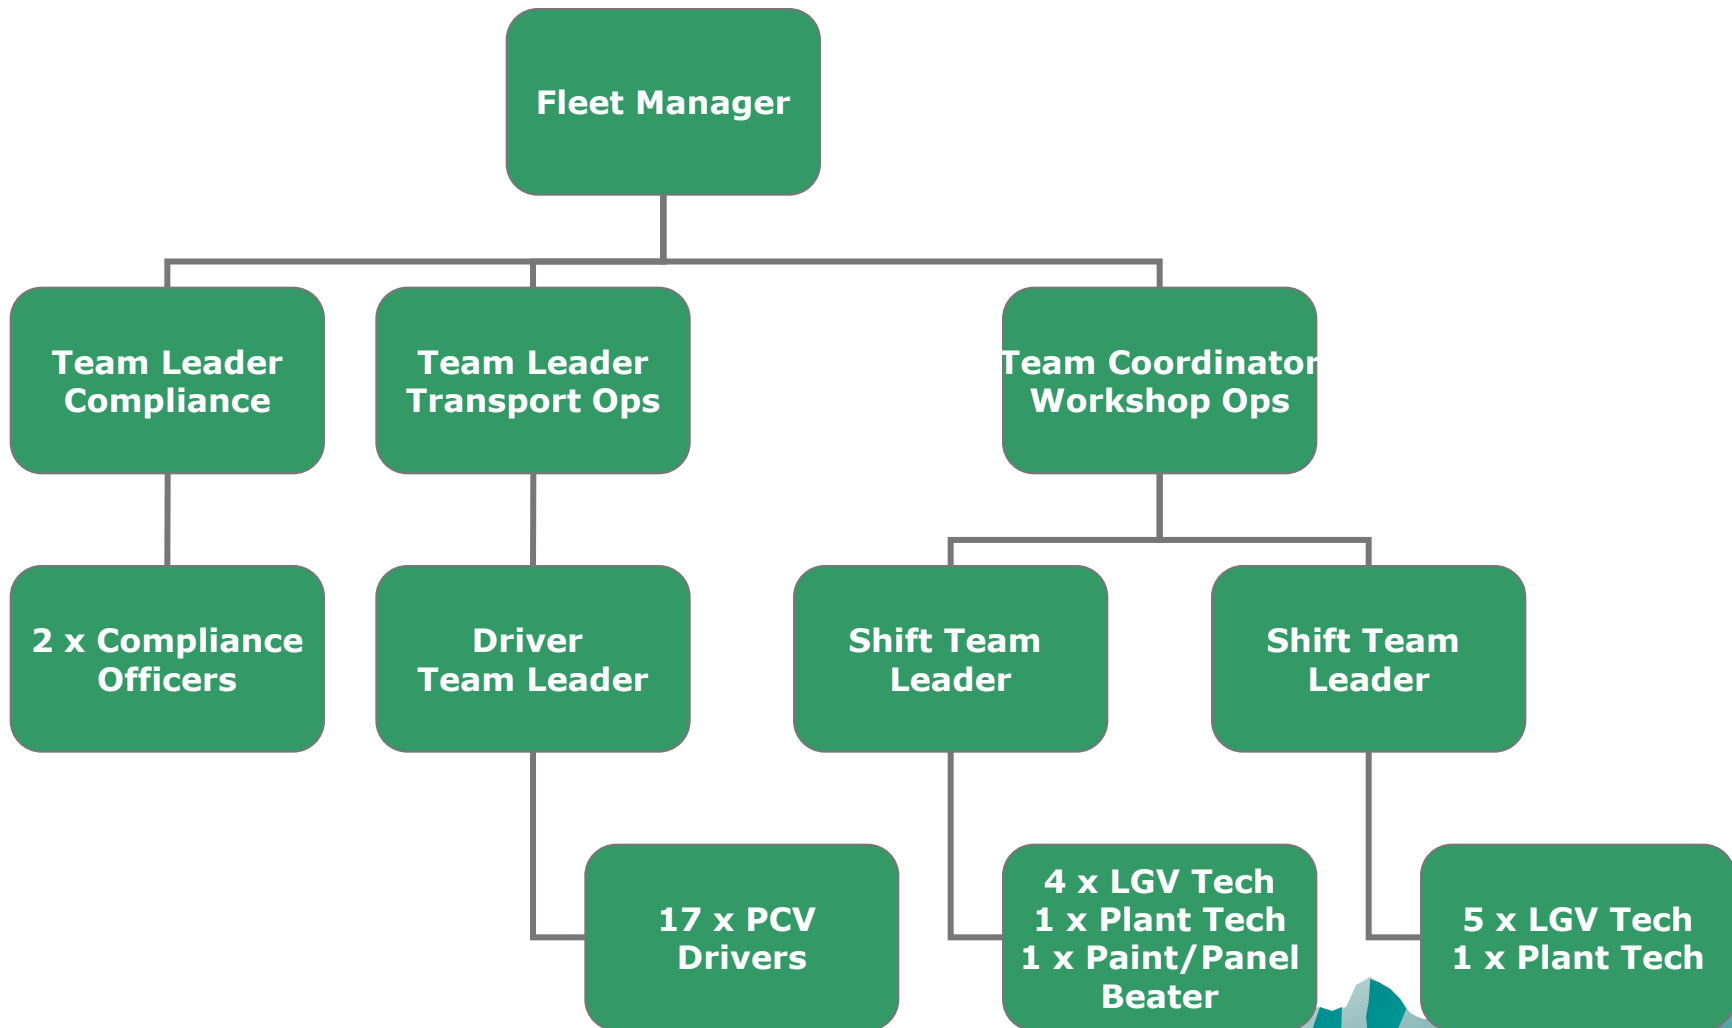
Fleet Manager

Team Leader Compliance

Team Leader Transport Ops

Team Coordinator Workshop Ops

2 x Compliance Officers

Driver Team Leader

Shift Team Leader

Shift Team Leader

17 x PCV Drivers

4 x LGV Tech
1 x Plant Tech
1 x Paint/Panel Beater

5 x LGV Tech
1 x Plant Tech